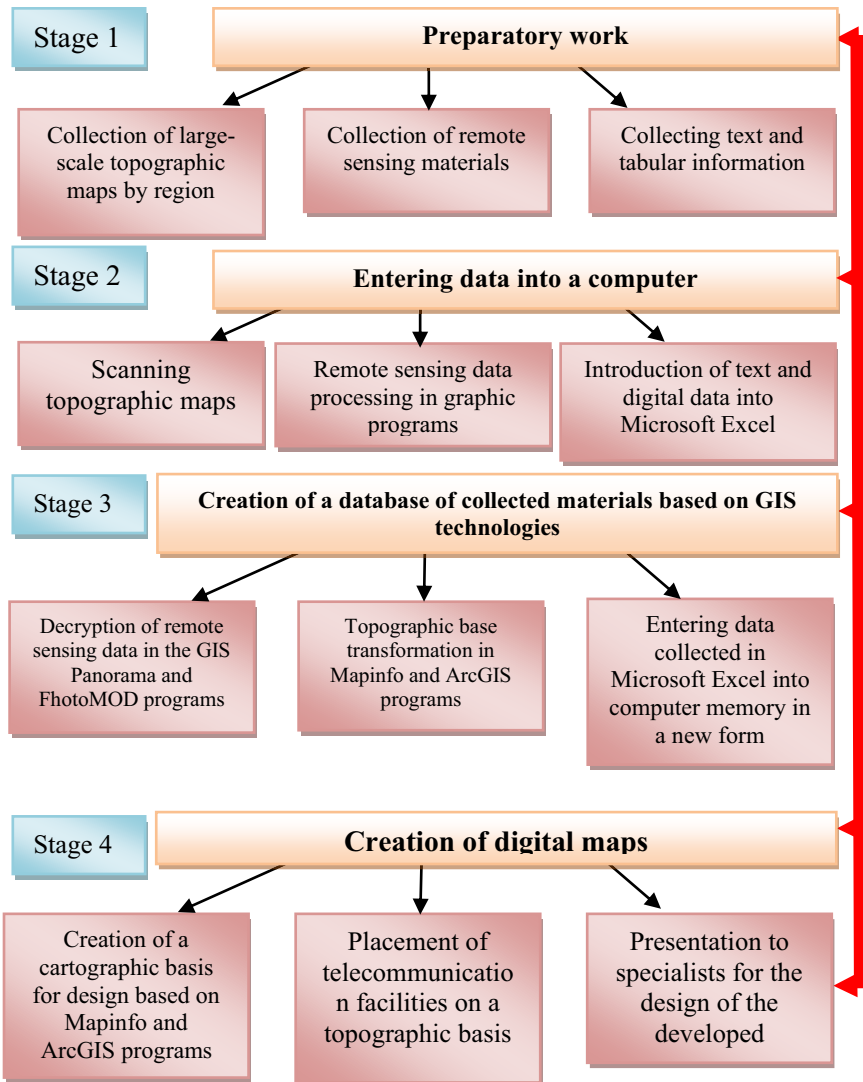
Stage 1

Preparatory work

Collection of large-scale topographic maps by region

Collection of remote sensing materials

Collecting text and tabular information

Stage 2

Entering data into a computer

Scanning topographic maps

Remote sensing data processing in graphic programs

Introduction of text and digital data into Microsoft Excel

Stage 3

Creation of a database of collected materials based on GIS technologies

Decryption of remote sensing data in the GIS Panorama and FhotoMOD programs

Topographic base transformation in Mapinfo and ArcGIS programs

Entering data collected in Microsoft Excel into computer memory in a new form

Stage 4

Creation of digital maps

Creation of a cartographic basis for design based on Mapinfo and ArcGIS programs

Placement of telecommunication facilities on a topographic basis

Presentation to specialists for the design of the developed